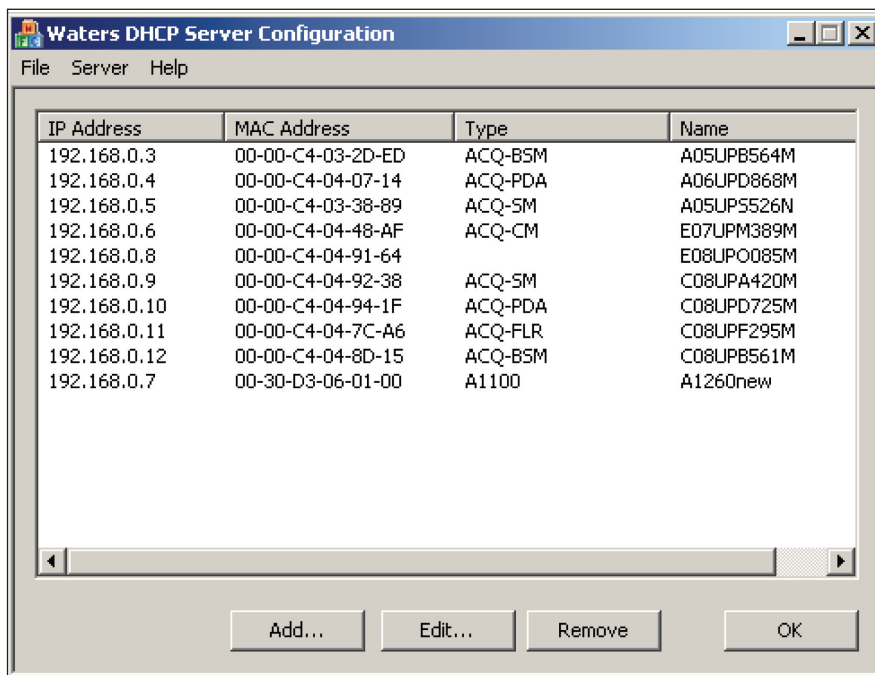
Waters DHCP Server Configuration

File Server Help

| IP Address | MAC Address | Type | Name |
|---|---|---|---|
| 192.168.0.3 | 00-00-C4-03-2D-ED | ACQ-BSM | A05UPB564M |
| 192.168.0.4 | 00-00-C4-04-07-14 | ACQ-PDA | A06UPD868M |
| 192.168.0.5 | 00-00-C4-03-38-89 | ACQ-SM | A05UPS526N |
| 192.168.0.6 | 00-00-C4-04-48-AF | ACQ-CM | E07UPM389M |
| 192.168.0.8 | 00-00-C4-04-91-64 | | E08UPO085M |
| 192.168.0.9 | 00-00-C4-04-92-38 | ACQ-SM | C08UPA420M |
| 192.168.0.10 | 00-00-C4-04-94-1F | ACQ-PDA | C08UPD725M |
| 192.168.0.11 | 00-00-C4-04-7C-A6 | ACQ-FLR | C08UPF295M |
| 192.168.0.12 | 00-00-C4-04-8D-15 | ACQ-BSM | C08UPB561M |
| 192.168.0.7 | 00-30-D3-06-01-00 | A1100 | A1260new |

Add... Edit... Remove OK